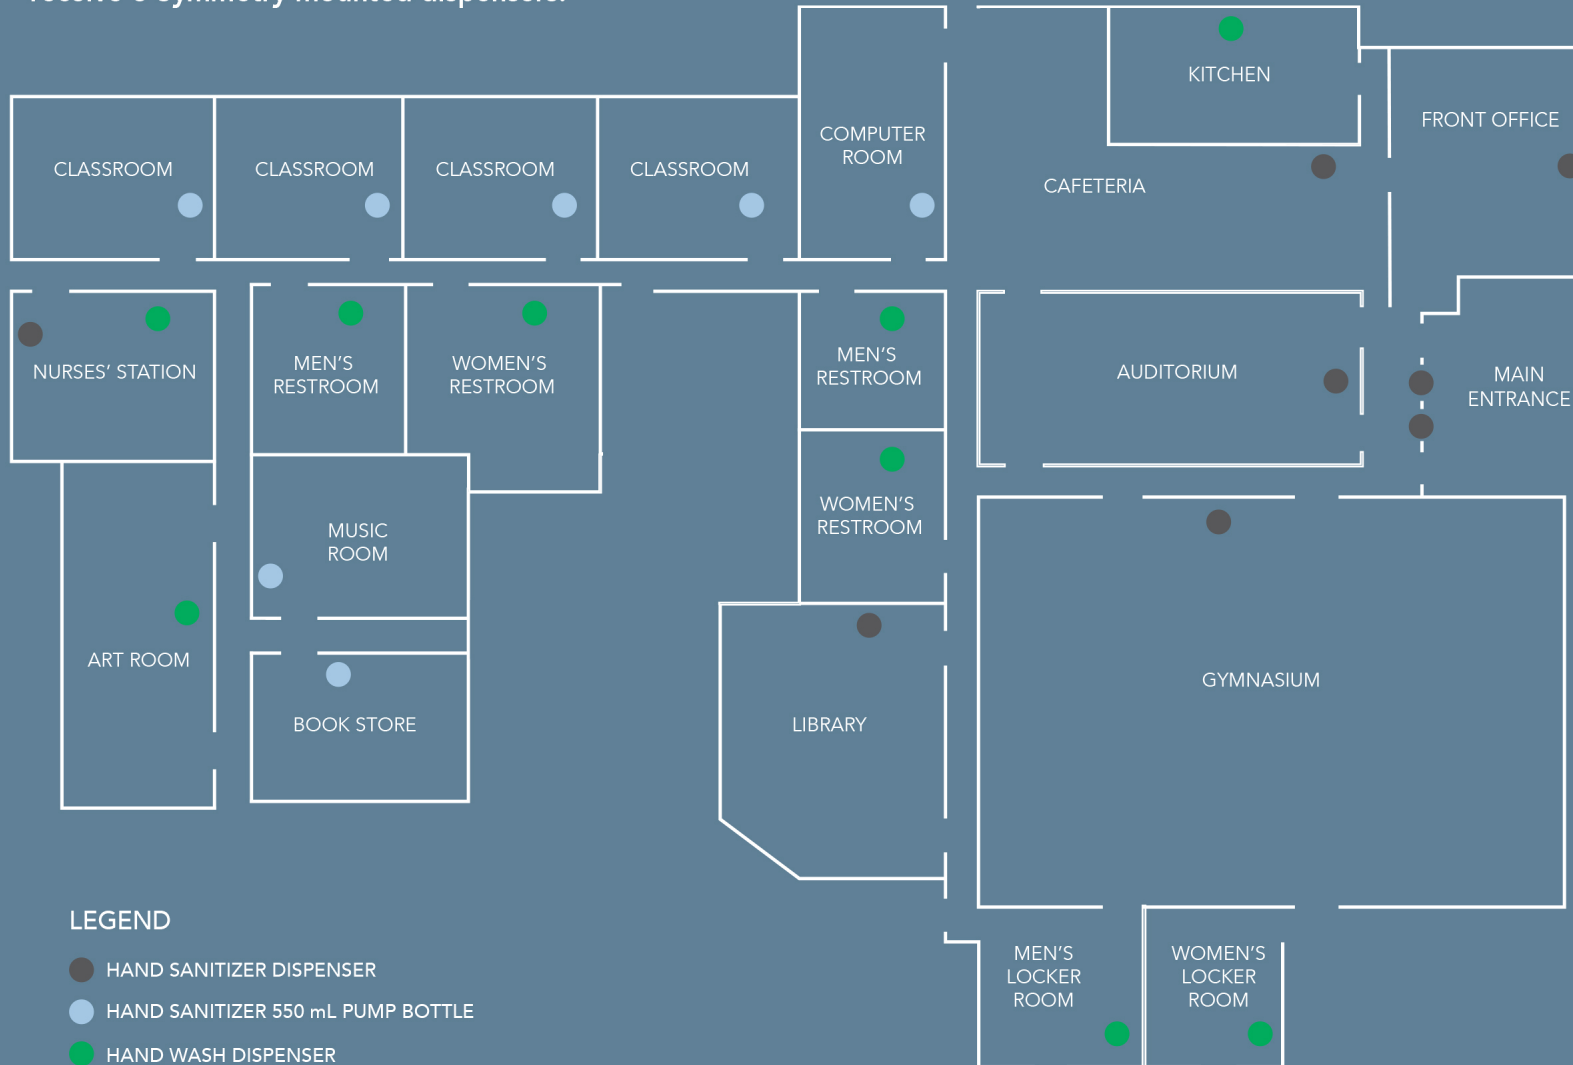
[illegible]

CLASSROOM

CLASSROOM

CLASSROOM

CLASSROOM

COMPUTER ROOM

KITCHEN

CAFETERIA

FRONT OFFICE

NURSES' STATION

MEN'S RESTROOM

WOMEN'S RESTROOM

MEN'S RESTROOM

AUDITORIUM

MAIN ENTRANCE

WOMEN'S RESTROOM

MUSIC ROOM

ART ROOM

BOOK STORE

LIBRARY

GYMNASIUM

LEGEND

HAND SANITIZER DISPENSER

HAND SANITIZER 550 mL PUMP BOTTLE

HAND WASH DISPENSER

MEN'S LOCKER ROOM

WOMEN'S LOCKER ROOM